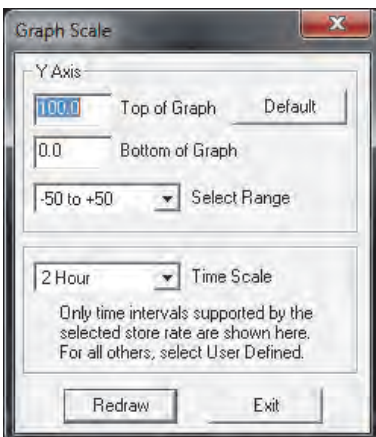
Graph Scale

Y Axis

100.0 Top of Graph Default

0.0 Bottom of Graph

-50 to +50 Select Range

2 Hour Time Scale

Only time intervals supported by the selected store rate are shown here. For all others, select User Defined.

Redraw Exit